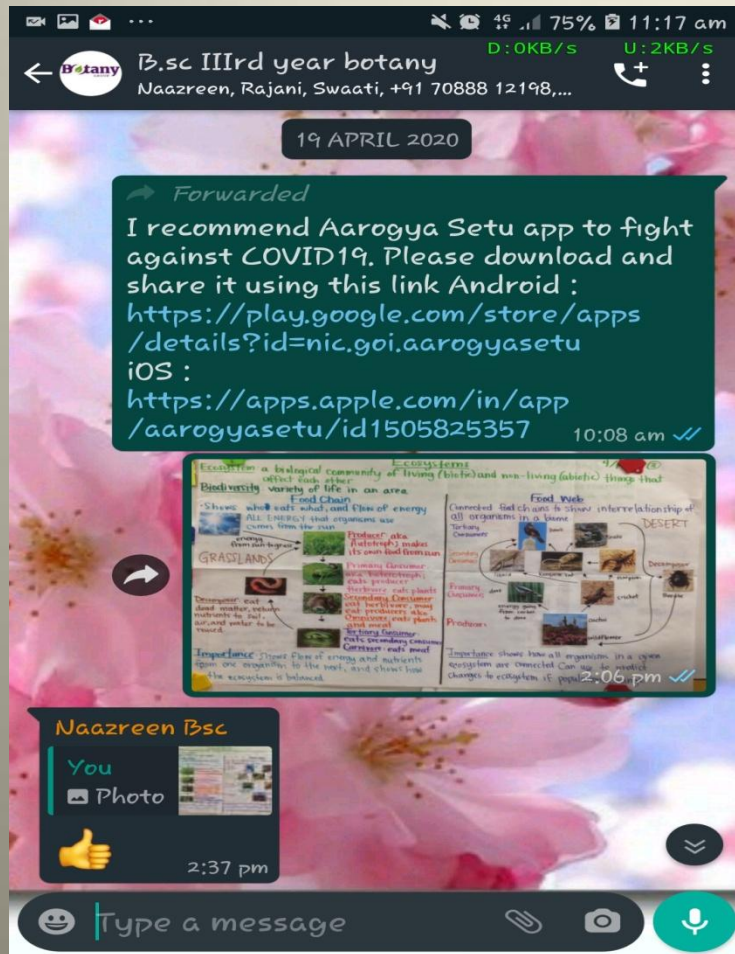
··· 4G 75% 11:17 am
D:0KB/s U:2KB/s
Botany
B.sc IIIrd year botany
Naazreen, Rajani, Swaati, +91 70888 12198,...

19 APRIL 2020

Forwarded
I recommend Aarogya Setu app to fight against COVID19. Please download and share it using this link Android : https://play.google.com/store/apps/details?id=nic.goi.aarogyasetu
iOS :
https://apps.apple.com/in/app/aarogyasetu/id1505825357 10:08 am

Ecosystem
Ecosystem a biological community of living (biotic) and non-living (abiotic) things that affect each other
Biodiversity variety of life in an area
Food Chain
Shows who eats what, and flow of energy
ALL ENERGY that organisms use comes from the sun
GRASSLANDS
Producer aka Autotroph makes its own food from sun
Primary Consumer aka Heterotroph eats producer
Herbivore eats plants
Secondary Consumer eats herbivore, may eat producers aka Omnivore eats plants and meat
Tertiary Consumer eats secondary consumer
Carnivore eats meat
Decomposer eats dead matter, return nutrients to soil, air, and water to be reused.
Importance Shows flow of energy and nutrients from one organism to the next, and shows how the ecosystem is balanced.
Food Web
Connected food chains to show interrelationship of all organisms in a biome
DESERT
Tertiary Consumer
Secondary Consumer
Primary Consumer
Producer
Decomposer
Importance shows how all organisms in a given ecosystem are connected. Can use to predict changes to ecosystem if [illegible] 2:06 pm

Naazreen Bsc
You
Photo
👍
2:37 pm

Type a message